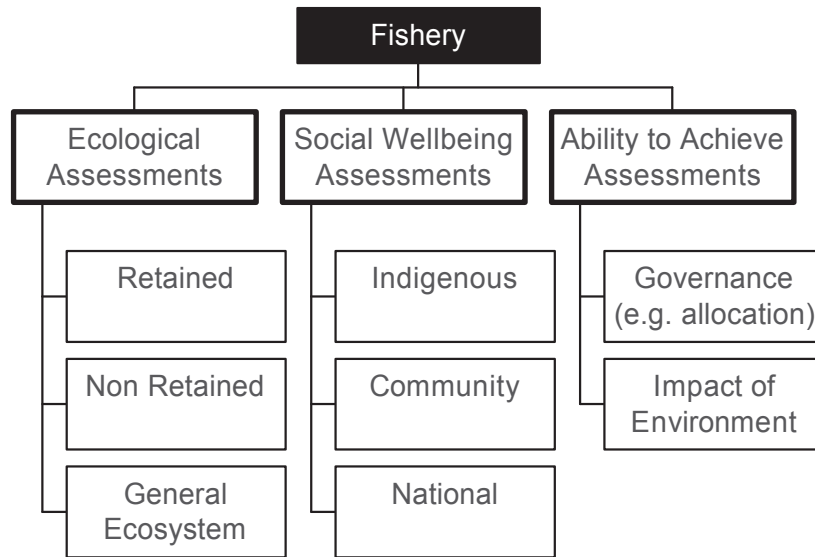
Fishery

Ecological Assessments

Retained

Non Retained

General Ecosystem

Social Wellbeing Assessments

Indigenous

Community

National

Ability to Achieve Assessments

Governance (e.g. allocation)

Impact of Environment